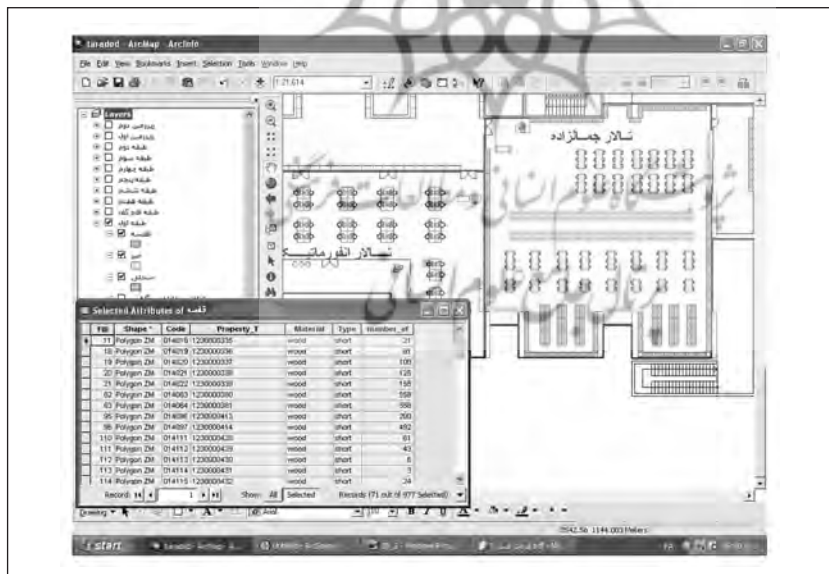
Untitled - ArcMap - ArcInfo

File Edit View Bookmarks Insert Selection Tools Window Help

1:21,614

Layers

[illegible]

سالار جمالزاده

سالار انفورماتیک

پرتال جامع علوم انسانی

Selected Attributes of قفسه

| FID | Shape * | Code | Property_T | Material | Type | number_of |
|---|---|---|---|---|---|---|
| 11 | Polygon ZM | 014016 | 1230000335 | wood | short | 21 |
| 18 | Polygon ZM | 014019 | 1230000336 | wood | short | 90 |
| 19 | Polygon ZM | 014020 | 1230000337 | wood | short | 100 |
| 20 | Polygon ZM | 014021 | 1230000338 | wood | short | 128 |
| 21 | Polygon ZM | 014022 | 1230000339 | wood | short | 158 |
| 62 | Polygon ZM | 014063 | 1230000380 | wood | short | 359 |
| 63 | Polygon ZM | 014064 | 1230000381 | wood | short | 356 |
| 95 | Polygon ZM | 014096 | 1230000413 | wood | short | 260 |
| 96 | Polygon ZM | 014097 | 1230000414 | wood | short | 492 |
| 110 | Polygon ZM | 014111 | 1230000428 | wood | short | 81 |
| 111 | Polygon ZM | 014112 | 1230000429 | wood | short | 43 |
| 112 | Polygon ZM | 014113 | 1230000430 | wood | short | 6 |
| 113 | Polygon ZM | 014114 | 1230000431 | wood | short | 3 |
| 114 | Polygon ZM | 014115 | 1230000432 | wood | short | 34 |

Record: 1 Show: All Selected Records (71 out of 977 Selected)

Drawing Arial 10 B I U A

7542.56 1144.003 Meters

start Untitled - ArcMap - A... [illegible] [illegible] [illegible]